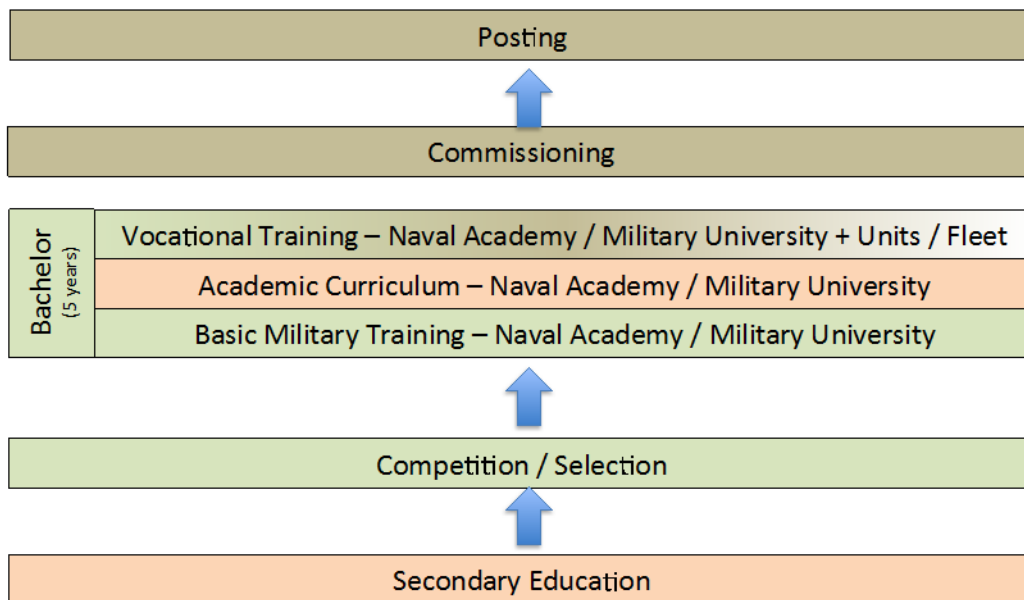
Posting

Commissioning

Bachelor (5 years)

Vocational Training – Naval Academy / Military University + Units / Fleet

Academic Curriculum – Naval Academy / Military University

Basic Military Training – Naval Academy / Military University

Competition / Selection

Secondary Education